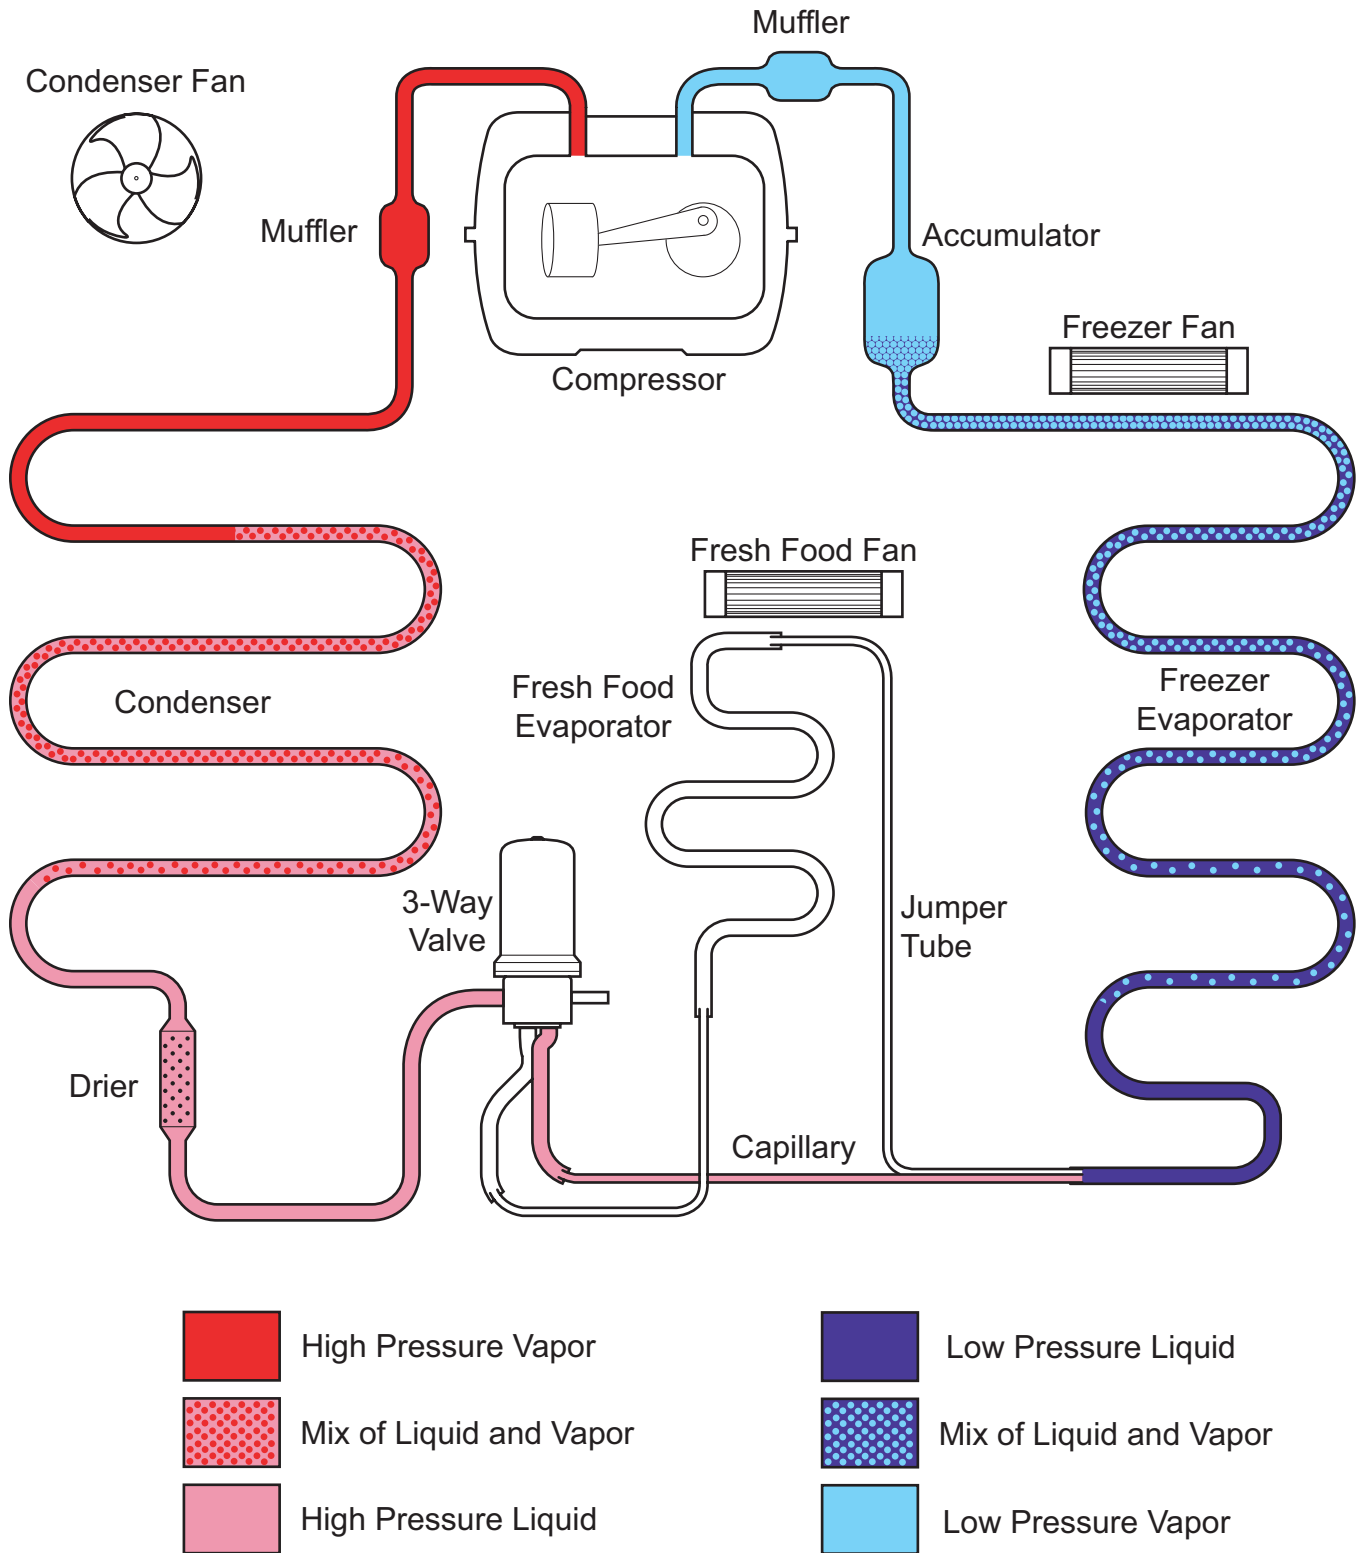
Muffler

Condenser Fan

Muffler

Accumulator

Compressor

Freezer Fan

Fresh Food Fan

Fresh Food Evaporator

Freezer Evaporator

Condenser

3-Way Valve

Jumper Tube

Drier

Capillary

High Pressure Vapor

Mix of Liquid and Vapor

High Pressure Liquid

Low Pressure Liquid

Mix of Liquid and Vapor

Low Pressure Vapor